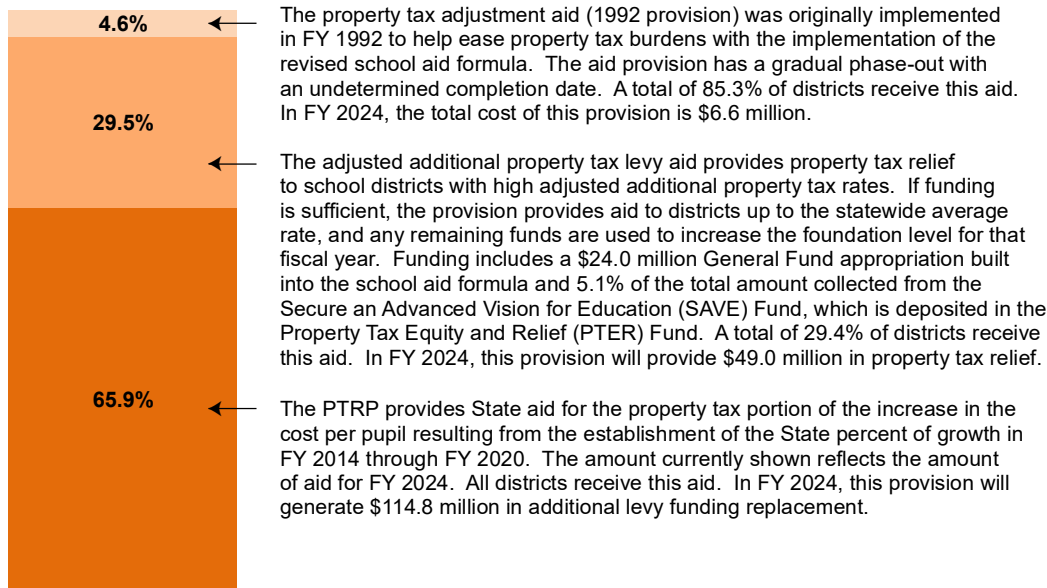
4.6%

29.5%

65.9%

The property tax adjustment aid (1992 provision) was originally implemented in FY 1992 to help ease property tax burdens with the implementation of the revised school aid formula. The aid provision has a gradual phase-out with an undetermined completion date. A total of 85.3% of districts receive this aid. In FY 2024, the total cost of this provision is $6.6 million.

The adjusted additional property tax levy aid provides property tax relief to school districts with high adjusted additional property tax rates. If funding is sufficient, the provision provides aid to districts up to the statewide average rate, and any remaining funds are used to increase the foundation level for that fiscal year. Funding includes a $24.0 million General Fund appropriation built into the school aid formula and 5.1% of the total amount collected from the Secure an Advanced Vision for Education (SAVE) Fund, which is deposited in the Property Tax Equity and Relief (PTER) Fund. A total of 29.4% of districts receive this aid. In FY 2024, this provision will provide $49.0 million in property tax relief.

The PTRP provides State aid for the property tax portion of the increase in the cost per pupil resulting from the establishment of the State percent of growth in FY 2014 through FY 2020. The amount currently shown reflects the amount of aid for FY 2024. All districts receive this aid. In FY 2024, this provision will generate $114.8 million in additional levy funding replacement.